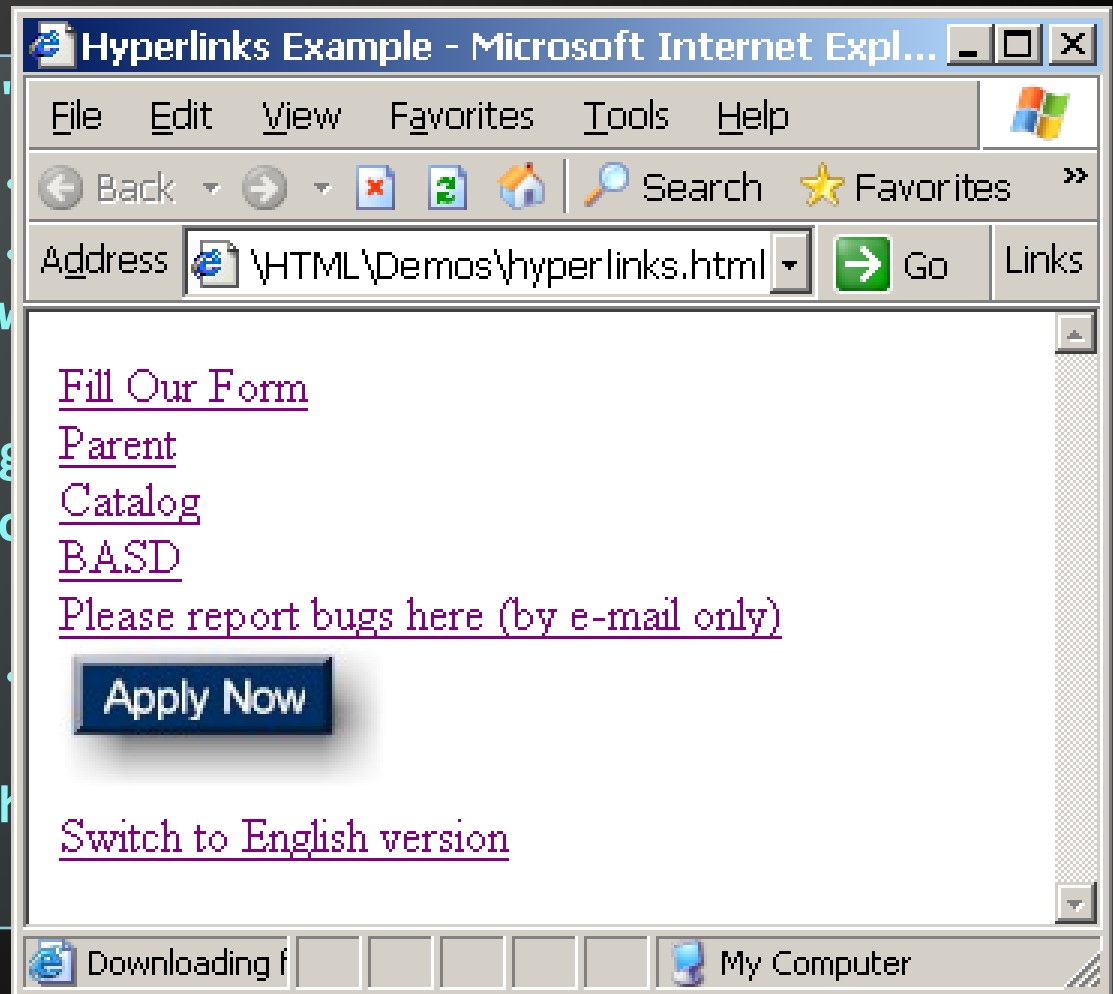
Hyperlinks Example - Microsoft Internet Expl...

File Edit View Favorites Tools Help

Back Search Favorites

Address \HTML\Demos\hyperlinks.html Go Links

Fill Our Form
Parent
Catalog
BASD
Please report bugs here (by e-mail only)

Apply Now

Switch to English version

Downloading f My Computer